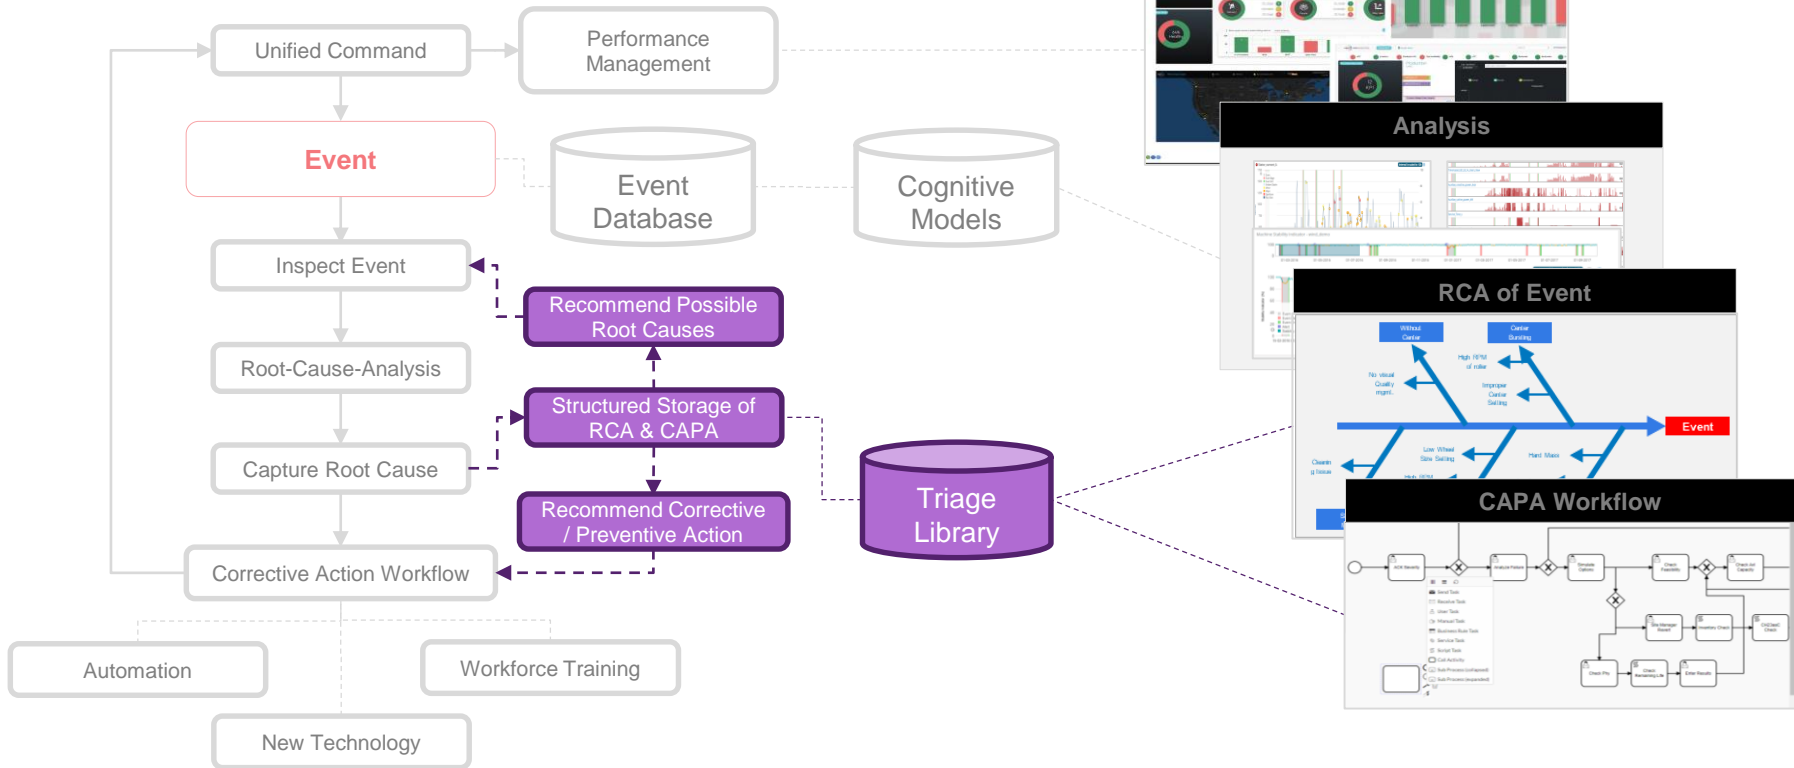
Unified Command

Performance Management

Event

Event Database

Cognitive Models

Inspect Event

Recommend Possible Root Causes

Root-Cause-Analysis

Structured Storage of RCA & CAPA

Capture Root Cause

Recommend Corrective / Preventive Action

Triage Library

Corrective Action Workflow

Automation

Workforce Training

New Technology

Analysis

RCA of Event

Without Center

Center Bursting

High RPM of roller

No visual Quality mgmt.

Improper Center Setting

Event

Low Wheel Size Setting

Hard Mass

Cleanin g Issue

CAPA Workflow